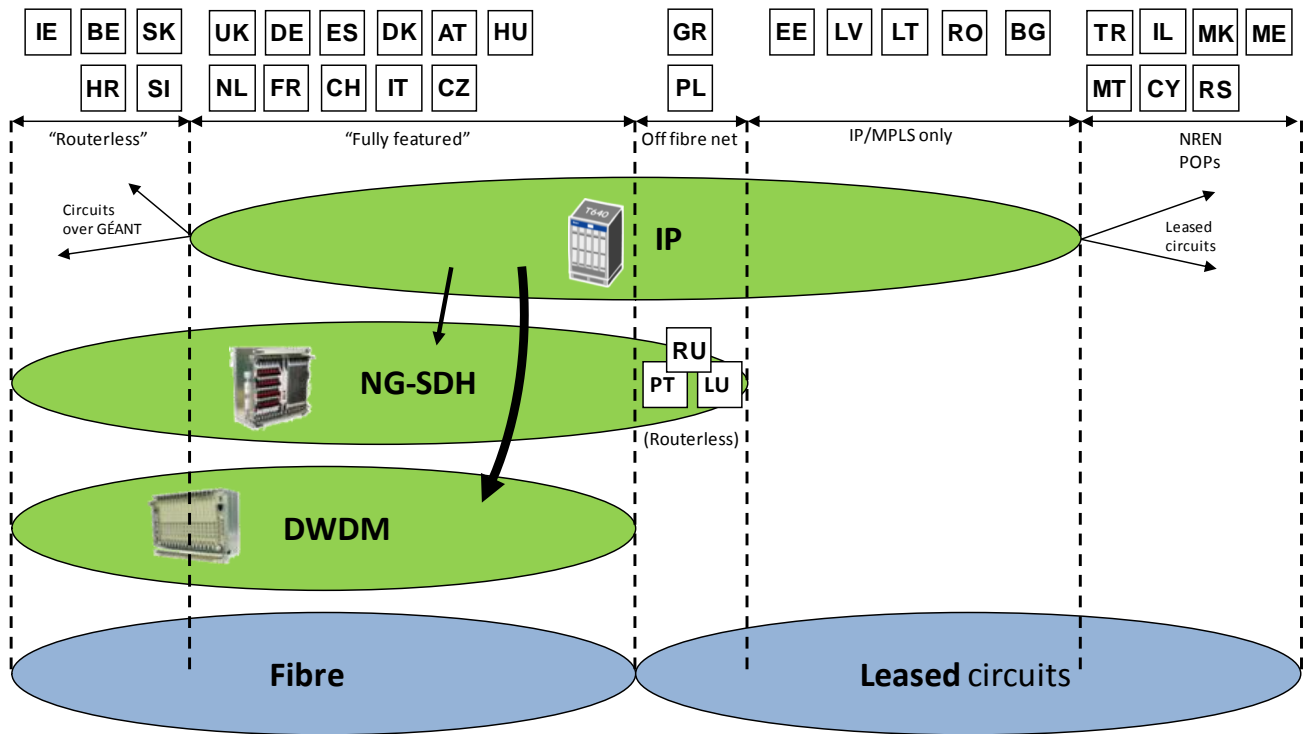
IE BE SK
HR SI

UK DE ES DK AT HU
NL FR CH IT CZ

GR
PL

EE LV LT RO BG

TR IL MK ME
MT CY RS

"Routerless"

"Fully featured"

Off fibre net

IP/MPLS only

NREN POPs

Circuits over GÉANT

T640

IP

Leased circuits

RU
PT LU
(Routerless)

NG-SDH

DWDM

Fibre

Leased circuits